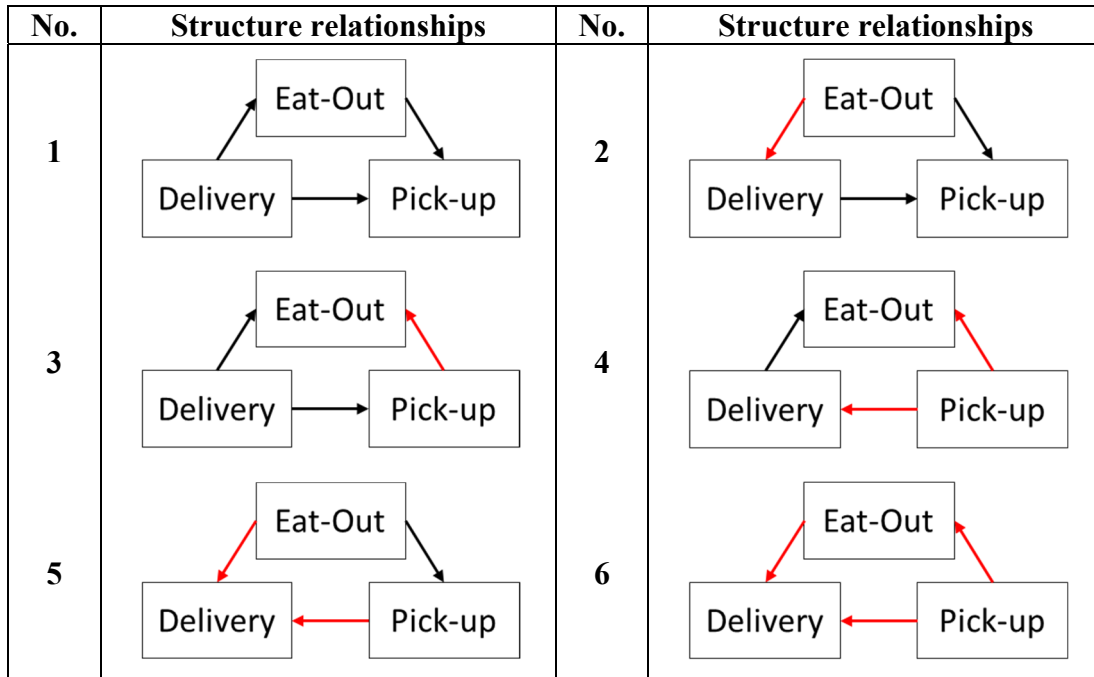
| No. | Structure relationships | No. | Structure relationships |
|---|---|---|---|
| 1 | Eat-Out Delivery Pick-up | 2 | Eat-Out Delivery Pick-up |
| 3 | Eat-Out Delivery Pick-up | 4 | Eat-Out Delivery Pick-up |
| 5 | Eat-Out Delivery Pick-up | 6 | Eat-Out Delivery Pick-up |